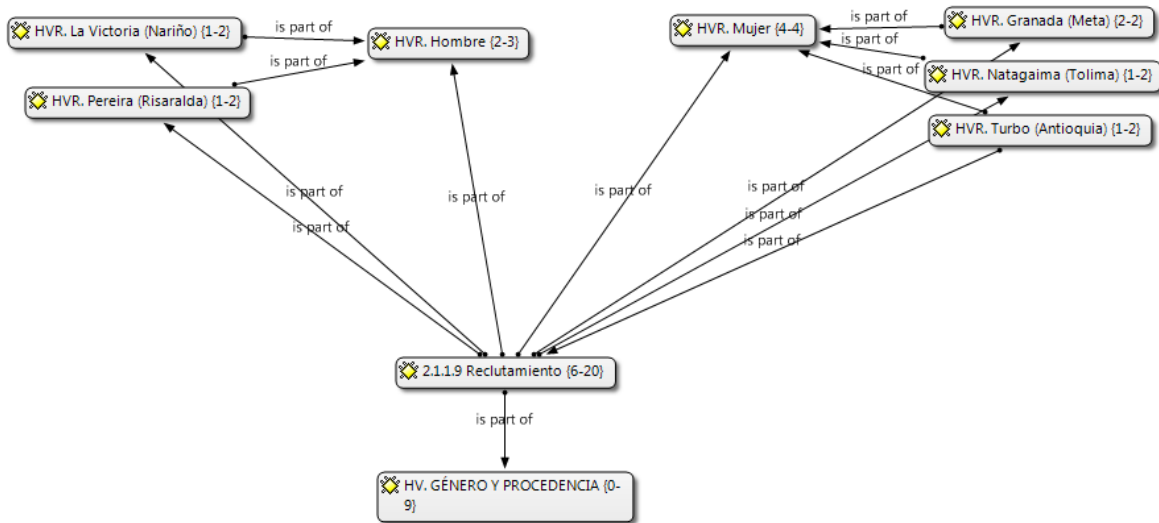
HVR. La Victoria (Nariño) {1-2}

is part of

HVR. Hombre {2-3}

is part of

HVR. Pereira (Risaralda) {1-2}

HVR. Mujer {4-4}

is part of

HVR. Granada (Meta) {2-2}

is part of

is part of

HVR. Natagaima (Tolima) {1-2}

HVR. Turbo (Antioquia) {1-2}

is part of

is part of

is part of

is part of

is part of

is part of

is part of

2.1.1.9 Reclutamiento {6-20}

is part of

HV. GÉNERO Y PROCEDENCIA {0-9}